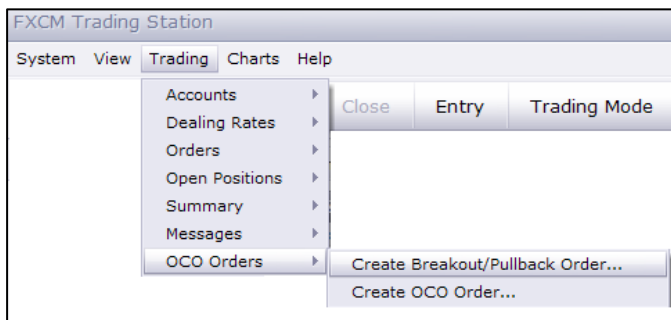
FXCM Trading Station

System View Trading Charts Help

Accounts
Dealing Rates
Orders
Open Positions
Summary
Messages
OCO Orders

Close Entry Trading Mode

Create Breakout/Pullback Order...
Create OCO Order...